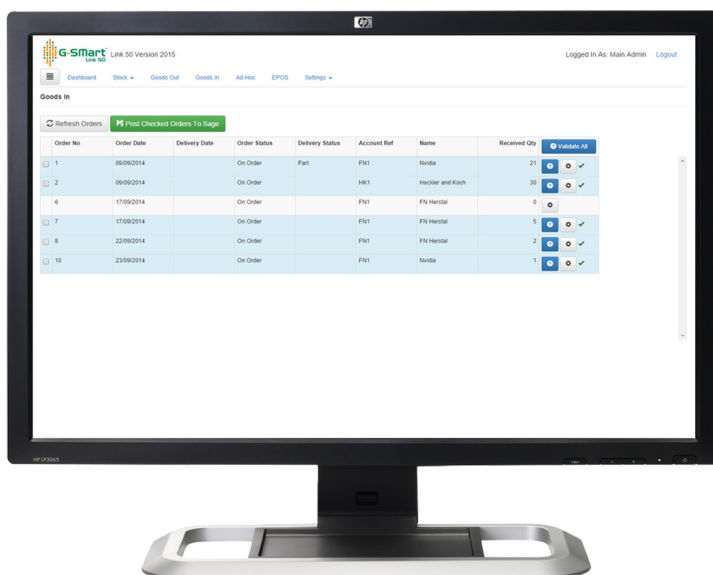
G-SMart Link 50

Link 50 Version 2015

Logged In As: Main Admin Logout

Dashboard Stock Goods Out Goods In Ad-Hoc EPOS Settings

Goods In

Refresh Orders Post Checked Orders To Sage

| | Order No | Order Date | Delivery Date | Order Status | Delivery Status | Account Ref | Name | Received Qty | Validate All |
|---|---|---|---|---|---|---|---|---|---|
| | 1 | 09/09/2014 | | On Order | Part | FN1 | Nvidia | 21 | |
| | 2 | 09/09/2014 | | On Order | | HK1 | Heckler and Koch | 30 | |
| | 6 | 17/09/2014 | | On Order | | FN1 | FN Herstal | 0 | |
| | 7 | 17/09/2014 | | On Order | | FN1 | FN Herstal | 5 | |
| | 8 | 22/09/2014 | | On Order | | FN1 | FN Herstal | 2 | |
| | 10 | 23/09/2014 | | On Order | | FN1 | Nvidia | 1 | |

HP LP3065